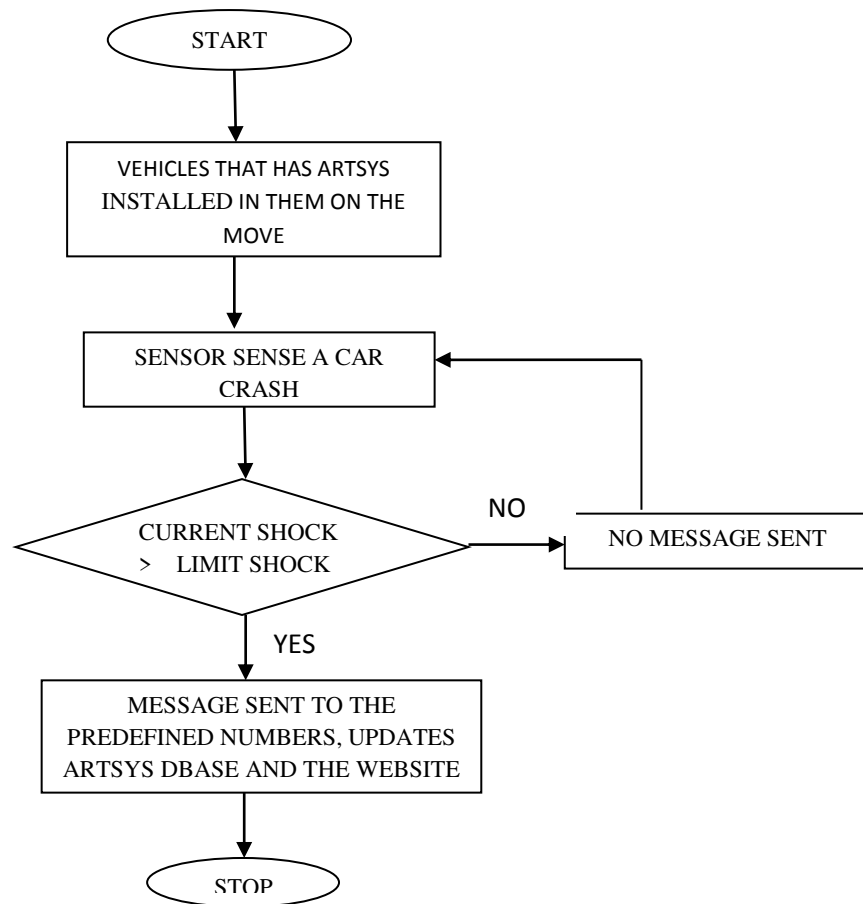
START

VEHICLES THAT HAS ARTSYS INSTALLED IN THEM ON THE MOVE

SENSOR SENSE A CAR CRASH

CURRENT SHOCK > LIMIT SHOCK

NO

NO MESSAGE SENT

YES

MESSAGE SENT TO THE PREDEFINED NUMBERS, UPDATES ARTSYS DBASE AND THE WEBSITE

STOP